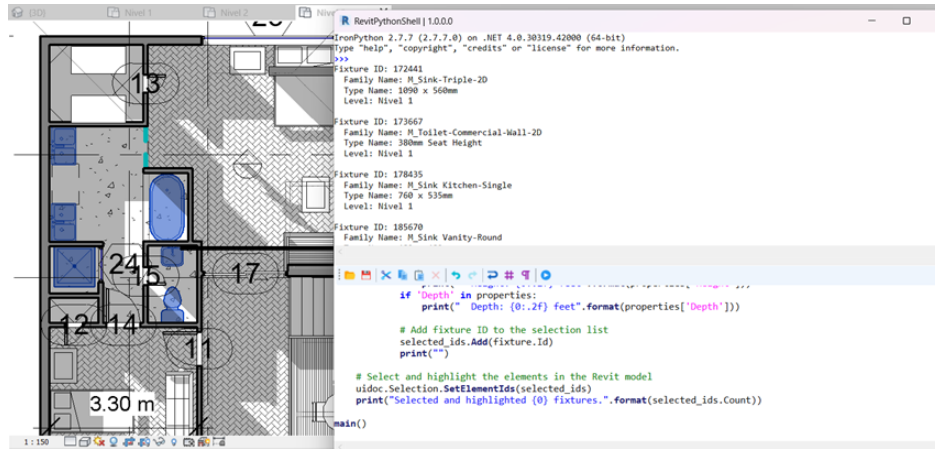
(3D) Nivel 1 Nivel 2 Nive

RevitPythonShell | 1.0.0.0

IronPython 2.7.7 (2.7.7.0) on .NET 4.0.30319.42000 (64-bit)
Type "help", "copyright", "credits" or "license" for more information.
>>>
Fixture ID: 172441
Family Name: M_Sink-Triple-2D
Type Name: 1090 x 560mm
Level: Nivel 1

Fixture ID: 173667
Family Name: M_Toilet-Commercial-Wall-2D
Type Name: 380mm Seat Height
Level: Nivel 1

Fixture ID: 178435
Family Name: M_Sink Kitchen-Single
Type Name: 760 x 535mm
Level: Nivel 1

Fixture ID: 185670
Family Name: M_Sink Vanity-Round

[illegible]
if 'Depth' in properties:
print(" Depth: {0:.2f} feet".format(properties['Depth']))

# Add fixture ID to the selection list
selected_ids.Add(fixture.Id)
print("")

# Select and highlight the elements in the Revit model
uidoc.Selection.SetElementIds(selected_ids)
print("Selected and highlighted {0} fixtures.".format(selected_ids.Count))

main()

13
24
15
17
12
14
11
3.30 m
1 : 150